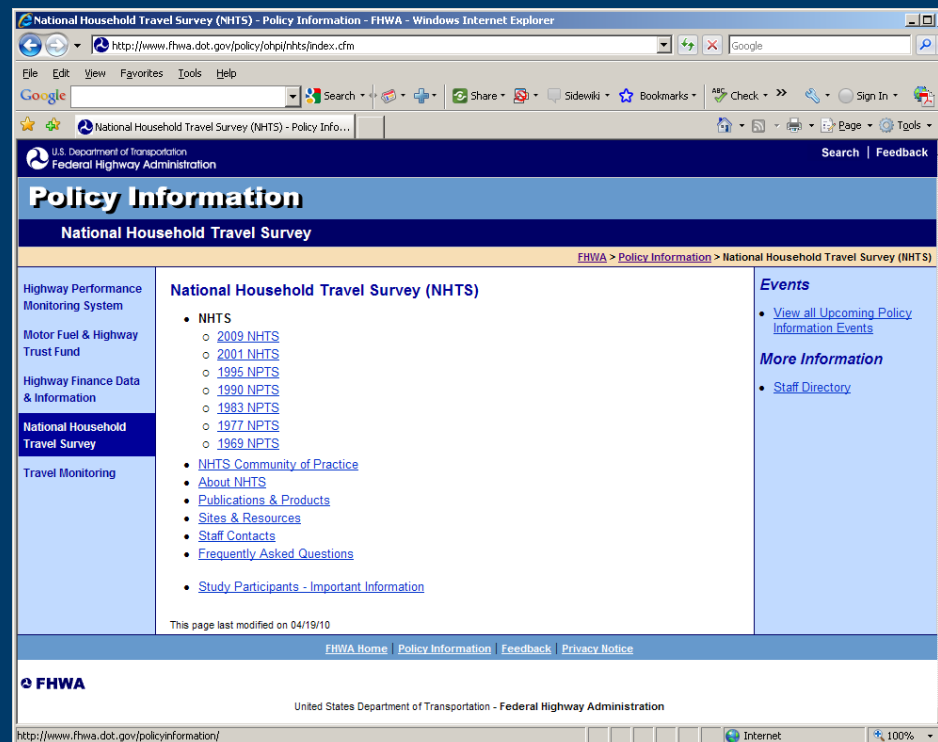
National Household Travel Survey (NHTS) - Policy Information - FHWA - Windows Internet Explorer

http://www.fhwa.dot.gov/policy/ohpi/nhts/index.cfm

Google

File Edit View Favorites Tools Help

Google Search Share Sidewiki Bookmarks Check Sign In

National Household Travel Survey (NHTS) - Policy Info...

Page Tools

U.S. Department of Transportation
Federal Highway Administration

Search | Feedback

Policy Information

National Household Travel Survey

FHWA > Policy Information > National Household Travel Survey (NHTS)

Highway Performance Monitoring System

Motor Fuel & Highway Trust Fund

Highway Finance Data & Information

National Household Travel Survey

Travel Monitoring

National Household Travel Survey (NHTS)

- NHTS
  - 2009 NHTS
  - 2001 NHTS
  - 1995 NPTS
  - 1990 NPTS
  - 1983 NPTS
  - 1977 NPTS
  - 1969 NPTS
- NHTS Community of Practice
- About NHTS
- Publications & Products
- Sites & Resources
- Staff Contacts
- Frequently Asked Questions
- Study Participants - Important Information

This page last modified on 04/19/10

Events

- View all Upcoming Policy Information Events

More Information

- Staff Directory

FHWA Home | Policy Information | Feedback | Privacy Notice

FHWA

United States Department of Transportation - Federal Highway Administration

http://www.fhwa.dot.gov/policyinformation/

Internet

100%